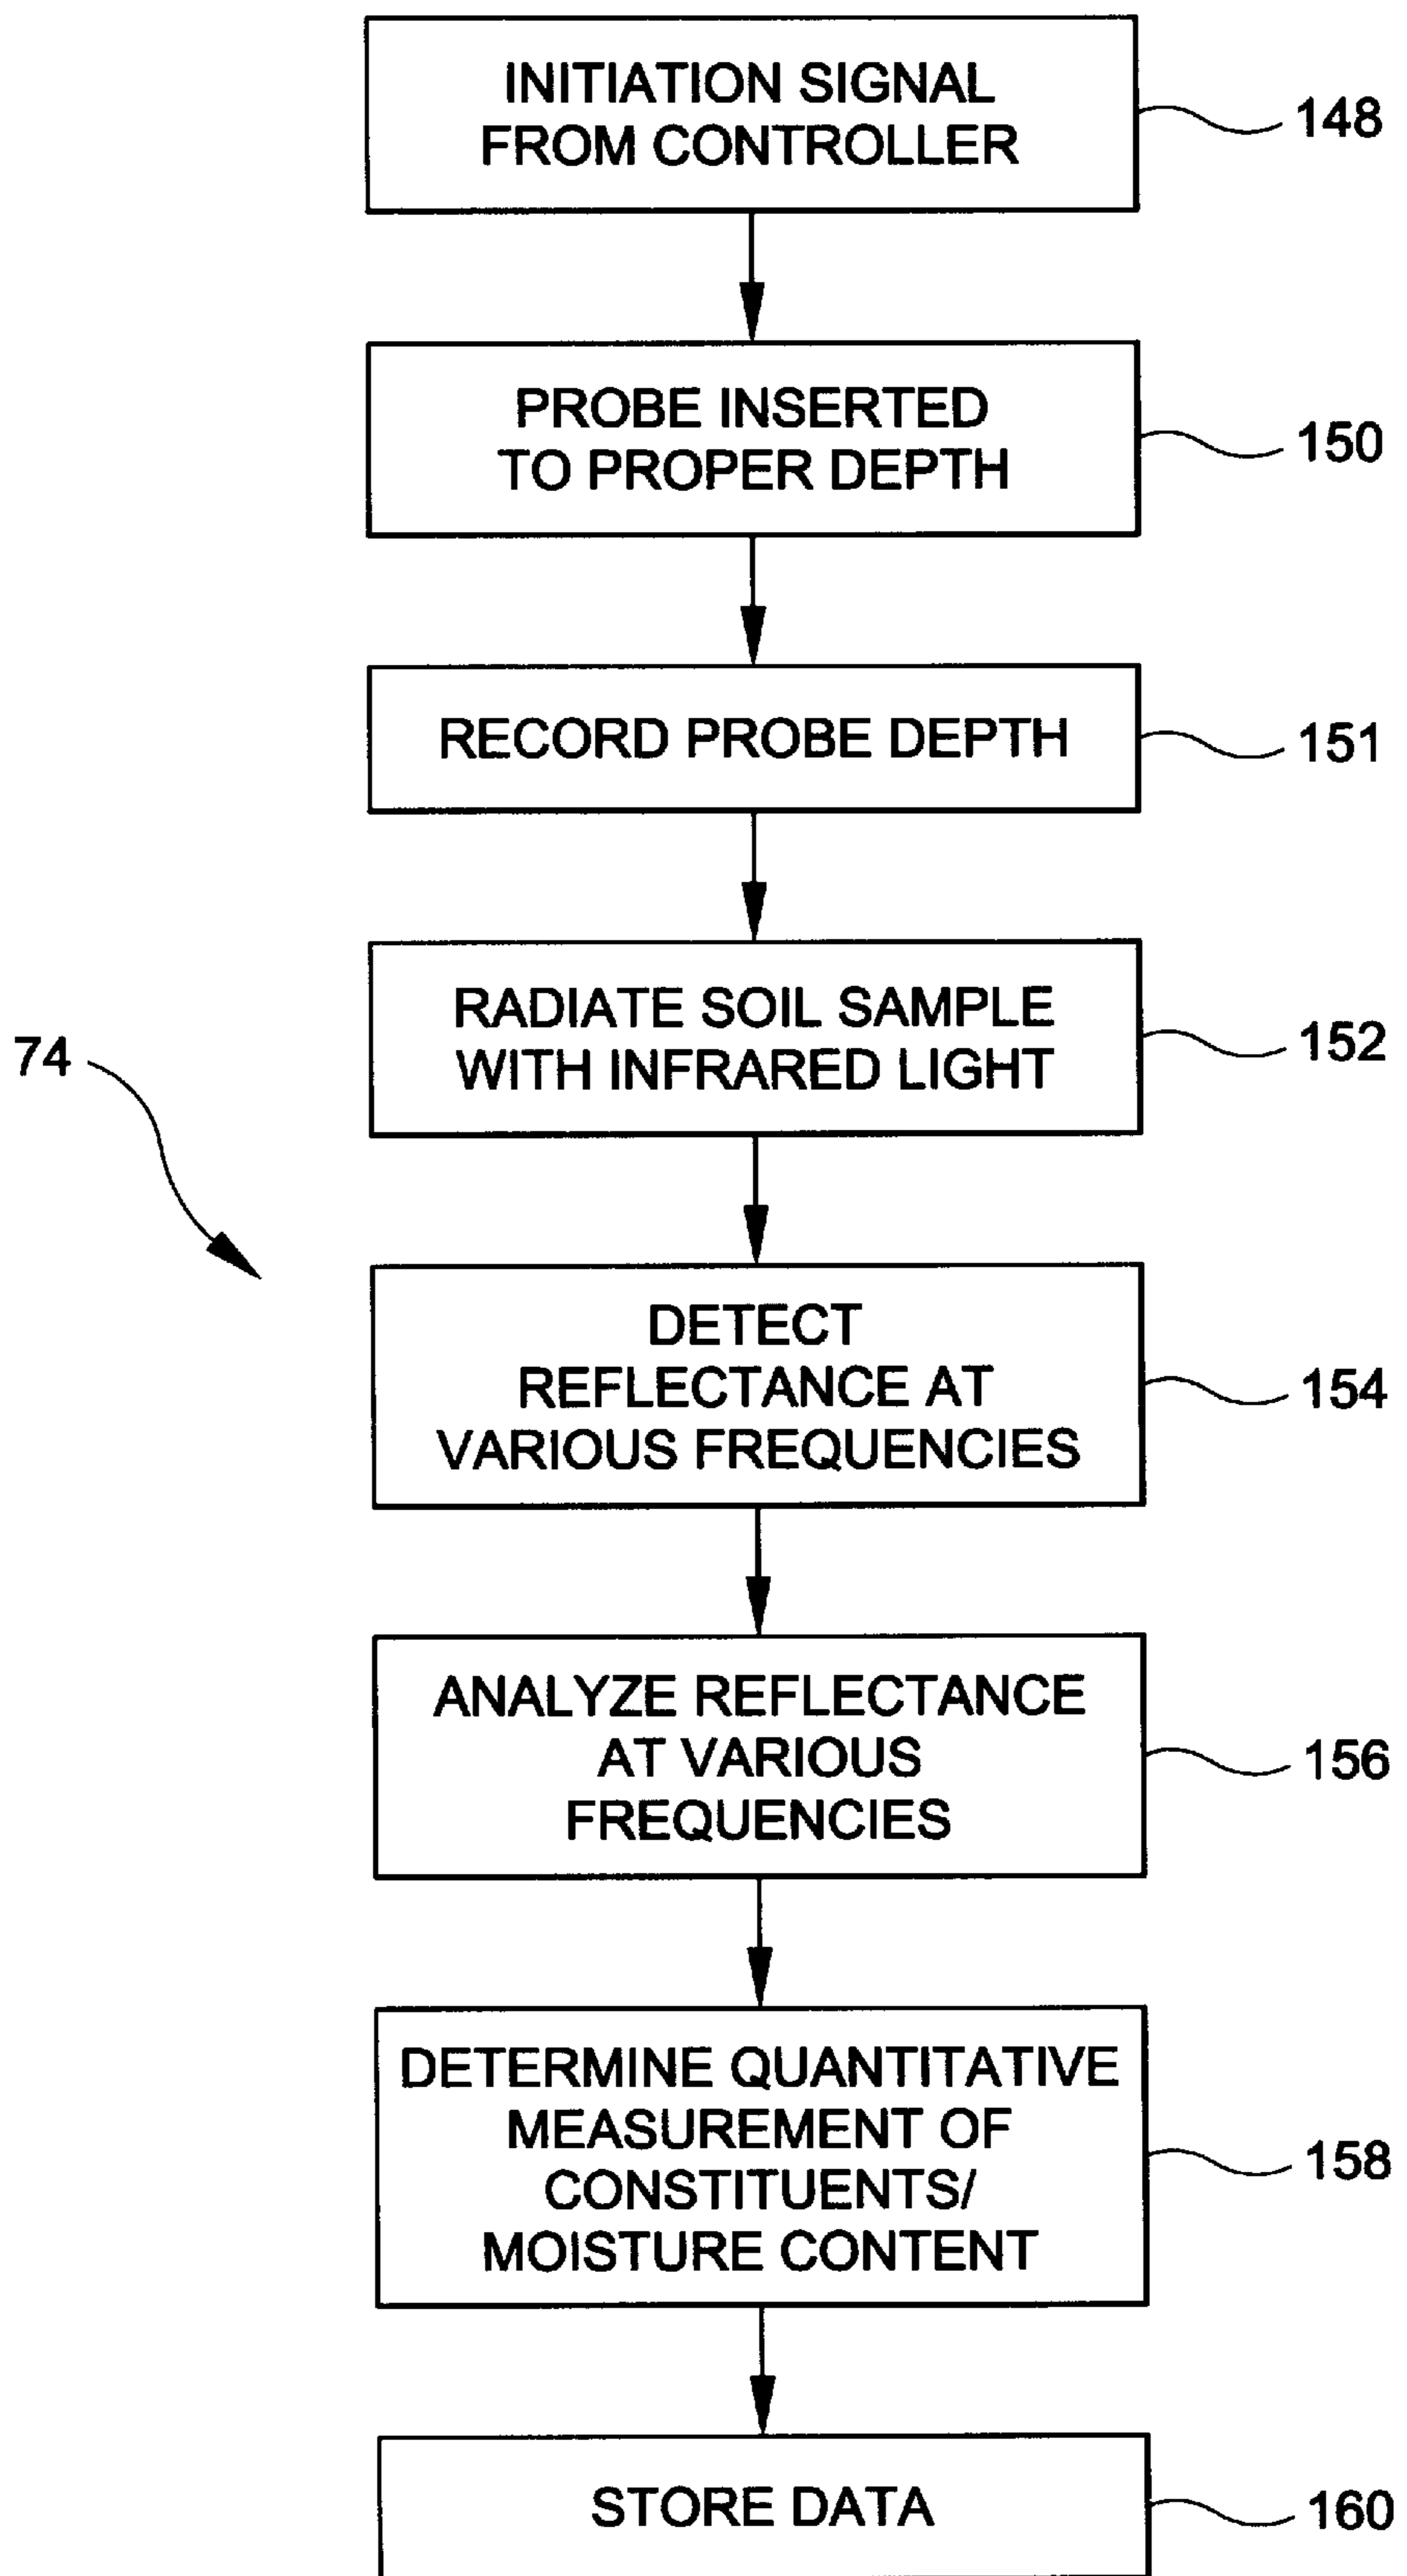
INITIATION SIGNAL FROM CONTROLLER

148

PROBE INSERTED TO PROPER DEPTH

150

RECORD PROBE DEPTH

151

74

RADIATE SOIL SAMPLE WITH INFRARED LIGHT

152

DETECT REFLECTANCE AT VARIOUS FREQUENCIES

154

ANALYZE REFLECTANCE AT VARIOUS FREQUENCIES

156

DETERMINE QUANTITATIVE MEASUREMENT OF CONSTITUENTS/ MOISTURE CONTENT

158

STORE DATA

160